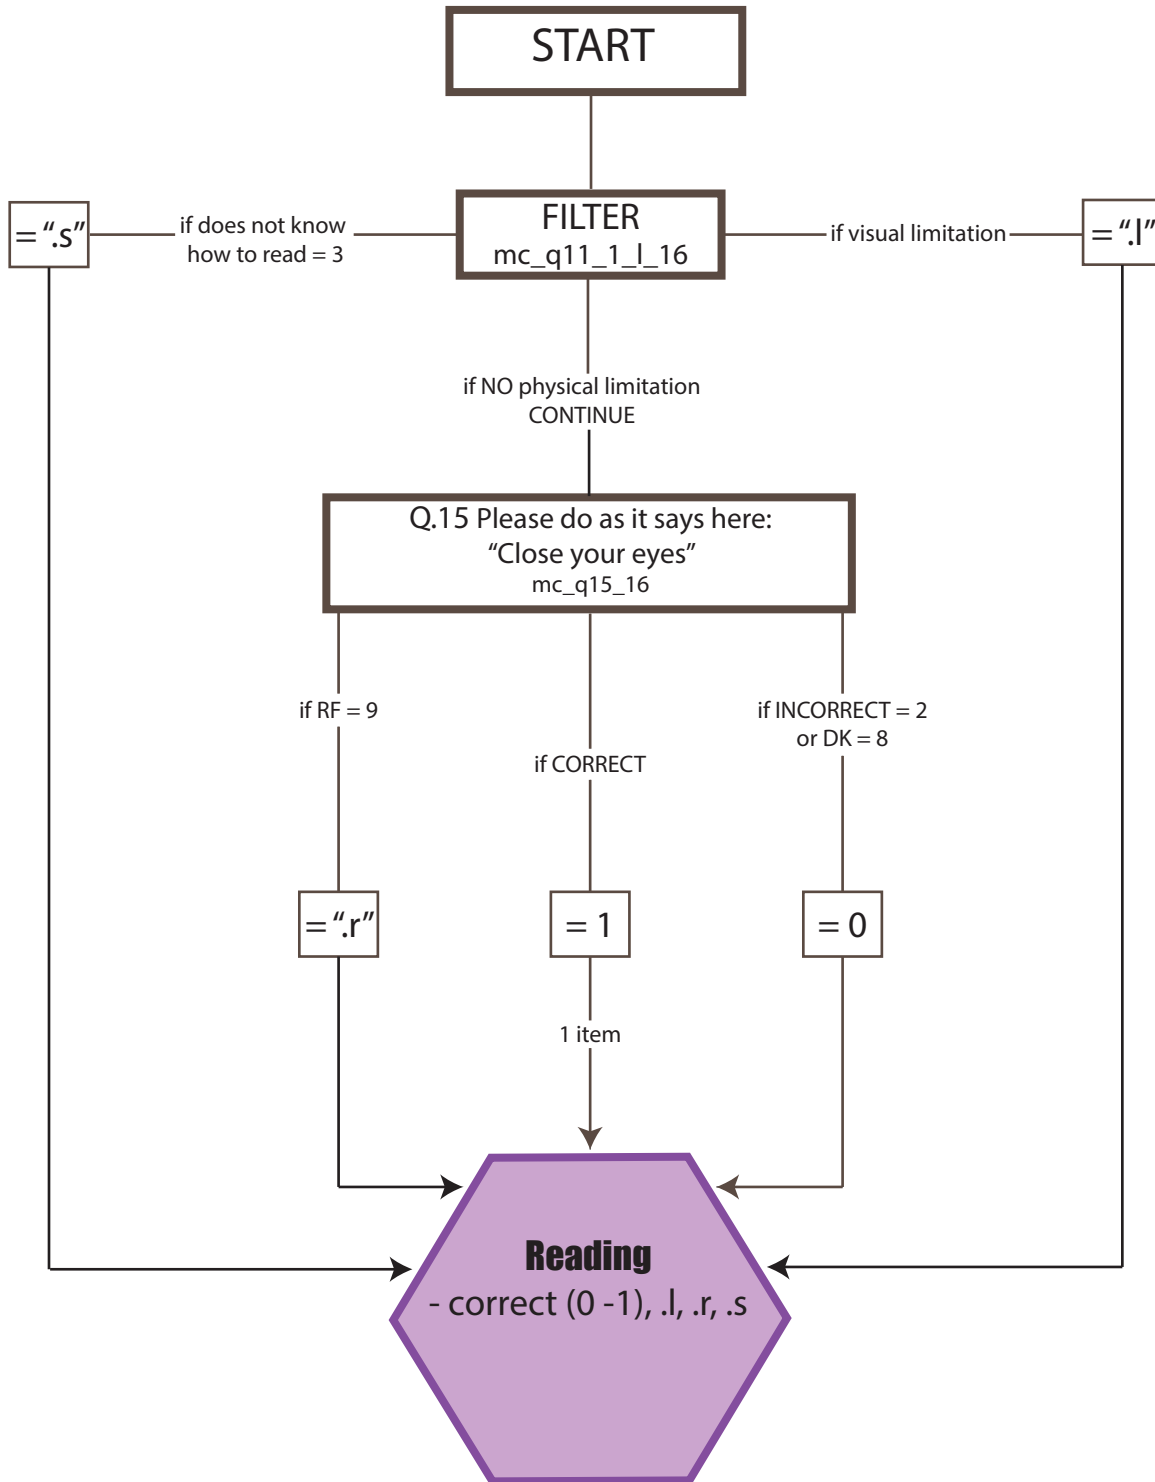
START

FILTER
mc_q11_1_l_16

= ".s"

if does not know how to read = 3

if visual limitation

= ".l"

if NO physical limitation
CONTINUE

Q.15 Please do as it says here:
"Close your eyes"
mc_q15_16

if RF = 9

if CORRECT

if INCORRECT = 2
or DK = 8

= ".r"

= 1

= 0

1 item

Reading
- correct (0 -1), .l, .r, .s